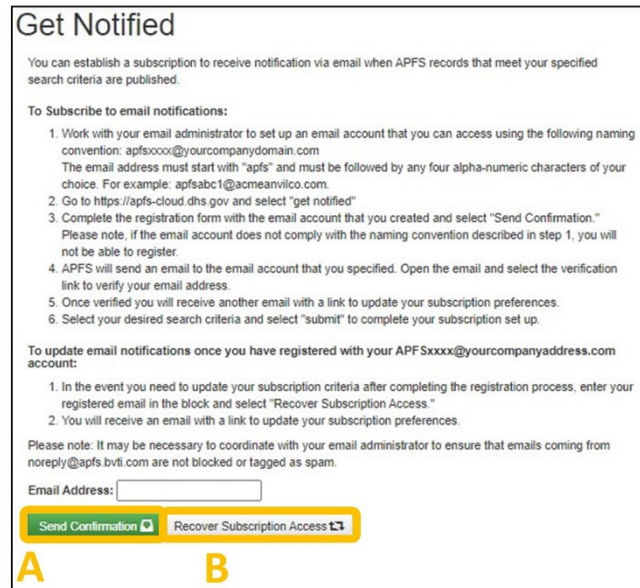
Get Notified

You can establish a subscription to receive notification via email when APFS records that meet your specified search criteria are published.

To Subscribe to email notifications:

1. Work with your email administrator to set up an email account that you can access using the following naming convention: apfsxxxx@yourcompanydomain.com
The email address must start with "apfs" and must be followed by any four alpha-numeric characters of your choice. For example: apfsabc1@acmeanvilco.com.
2. Go to https://apfs-cloud.dhs.gov and select "get notified"
3. Complete the registration form with the email account that you created and select "Send Confirmation." Please note, if the email account does not comply with the naming convention described in step 1, you will not be able to register.
4. APFS will send an email to the email account that you specified. Open the email and select the verification link to verify your email address.
5. Once verified you will receive another email with a link to update your subscription preferences.
6. Select your desired search criteria and select "submit" to complete your subscription set up.

To update email notifications once you have registered with your APFSxxxx@yourcompanyaddress.com account:

1. In the event you need to update your subscription criteria after completing the registration process, enter your registered email in the block and select "Recover Subscription Access."
2. You will receive an email with a link to update your subscription preferences.

Please note: It may be necessary to coordinate with your email administrator to ensure that emails coming from noreply@apfs.bvti.com are not blocked or tagged as spam.

Email Address:

Send Confirmation

Recover Subscription Access

A

B